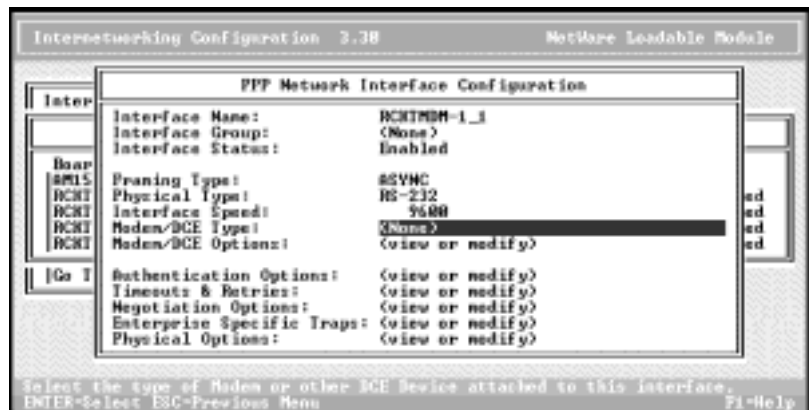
Internetworking Configuration 3.38

NetWare Loadable Module

Inter

Boar
AM15
RCNT
RCNT
RCNT
RCNT

Go T

ed
ed
ed
ed

PPP Network Interface Configuration

Interface Name: RCNTMDM-1_1
Interface Group: (None)
Interface Status: Enabled

Framing Type: ASYNC
Physical Type: RS-232
Interface Speed: 9600
Modem/DCE Type: (None)
Modem/DCE Options: (view or modify)

Authentication Options: (view or modify)
Timeouts & Retries: (view or modify)
Negotiation Options: (view or modify)
Enterprise Specific Traps: (view or modify)
Physical Options: (view or modify)

Select the type of Modem or other DCE Device attached to this interface.
ENTER=Select ESC=Previous Menu F1=Help